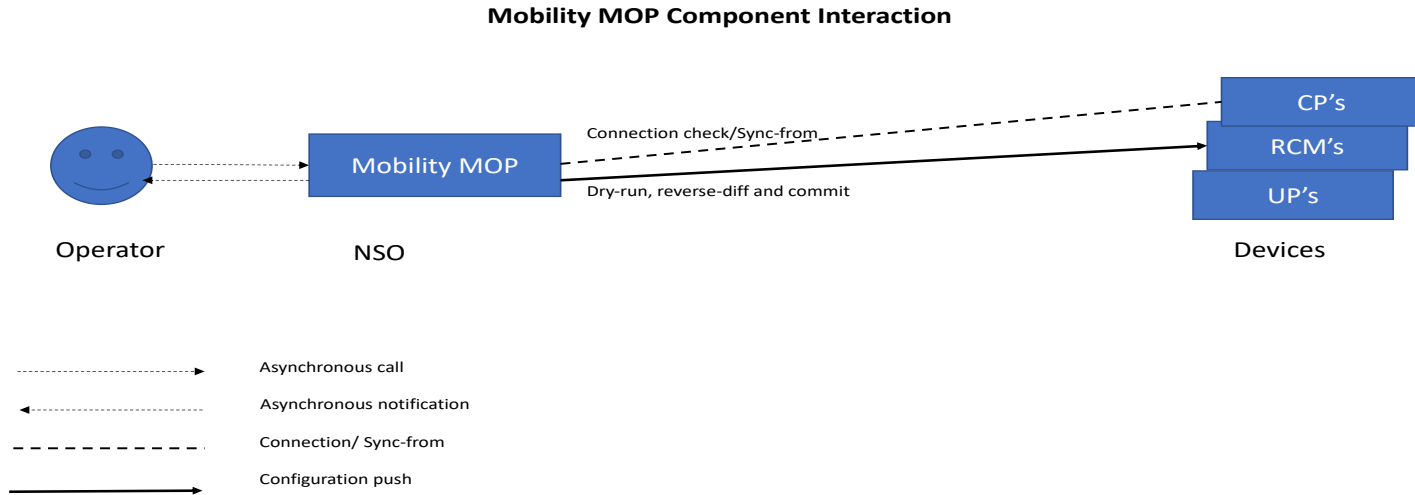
Mobility MOP Component Interaction

Mobility MOP

Connection check/Sync-from

Dry-run, reverse-diff and commit

CP’s

RCM’s

UP’s

Operator

NSO

Devices

Asynchronous call

Asynchronous notification

Connection/ Sync-from

Configuration push